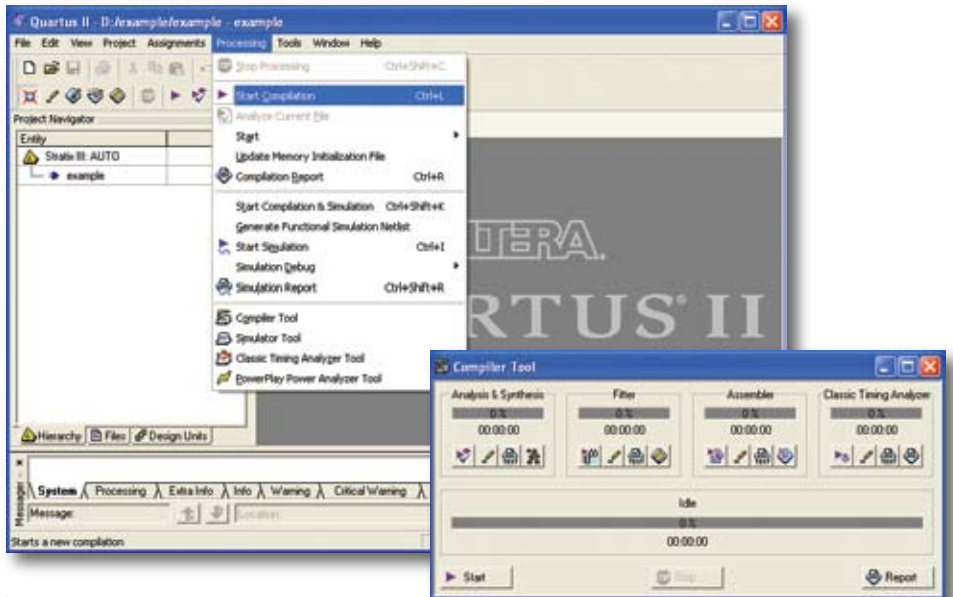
Quartus II - D:/example/example - example

File Edit View Project Assignments Processing Tools Window Help

Project Navigator

Entity

Stratix III: AUTO

example

Stop Processing Ctrl+Shift+C

Start Compilation Ctrl+L

Analyze Current File

Start

Update Memory Initialization File

Compilation Report Ctrl+R

Start Compilation & Simulation Ctrl+Shift+K

Generate Functional Simulation Netlist

Start Simulation Ctrl+I

Simulation Debug

Simulation Report Ctrl+Shift+R

Compiler Tool

Simulator Tool

Classic Timing Analyzer Tool

PowerPlay Power Analyzer Tool

TERA.

RTUS II

Hierarchy Files Design Units

System Processing Extra Info Info Warning Critical Warning

Message:

Location:

Messages

Starts a new compilation

Compiler Tool

Analysis & Synthesis
0 %
00:00:00

Fitter
0 %
00:00:00

Assembler
0 %
00:00:00

Classic Timing Analyzer
0 %
00:00:00

Idle
0 %
00:00:00

Start

Stop

Report